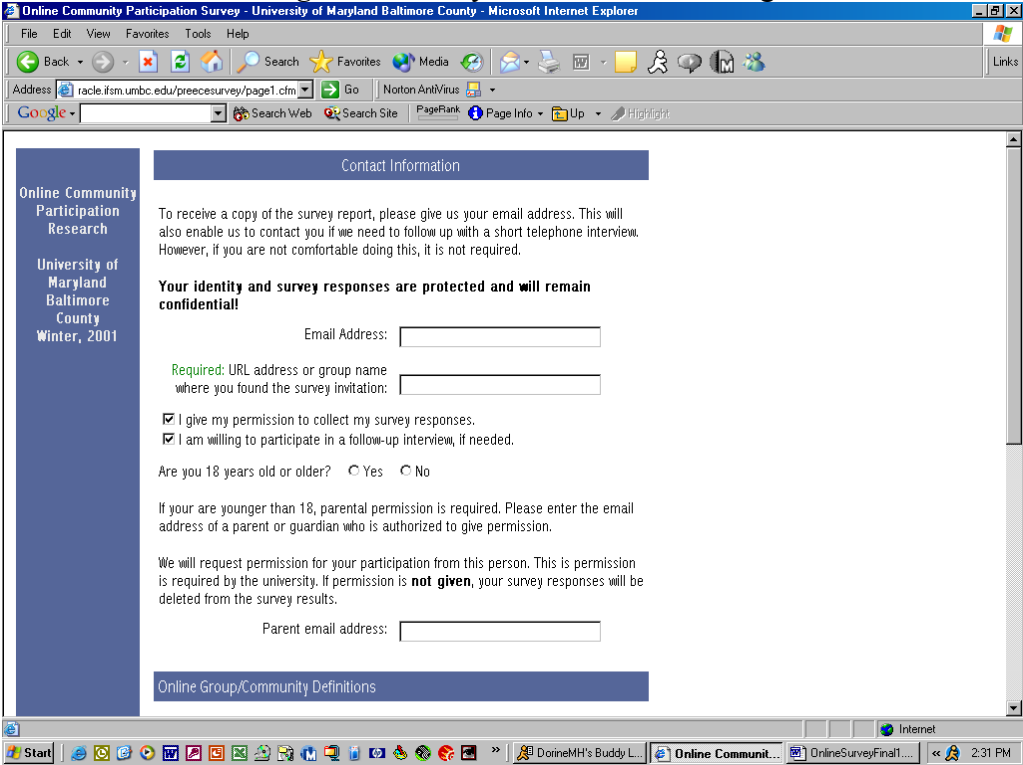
Online Community Participation Survey - University of Maryland Baltimore County - Microsoft Internet Explorer

File Edit View Favorites Tools Help

Back Search Favorites Media Links

Address racle.ifsm.umbc.edu/preecesurvey/page1.cfm Go Norton AntiVirus

Google Search Web Search Site PageRank Page Info Up Highlight

Online Community Participation Research

University of Maryland Baltimore County Winter, 2001

Contact Information

To receive a copy of the survey report, please give us your email address. This will also enable us to contact you if we need to follow up with a short telephone interview. However, if you are not comfortable doing this, it is not required.

Your identity and survey responses are protected and will remain confidential!

Email Address:

Required: URL address or group name where you found the survey invitation:

☑ I give my permission to collect my survey responses.
☑ I am willing to participate in a follow-up interview, if needed.

Are you 18 years old or older? ○ Yes ○ No

If your are younger than 18, parental permission is required. Please enter the email address of a parent or guardian who is authorized to give permission.

We will request permission for your participation from this person. This is permission is required by the university. If permission is **not given**, your survey responses will be deleted from the survey results.

Parent email address:

Online Group/Community Definitions

Internet

Start DorineMH's Buddy L... Online Communit... OnlineSurveyFinal1.... 2:31 PM